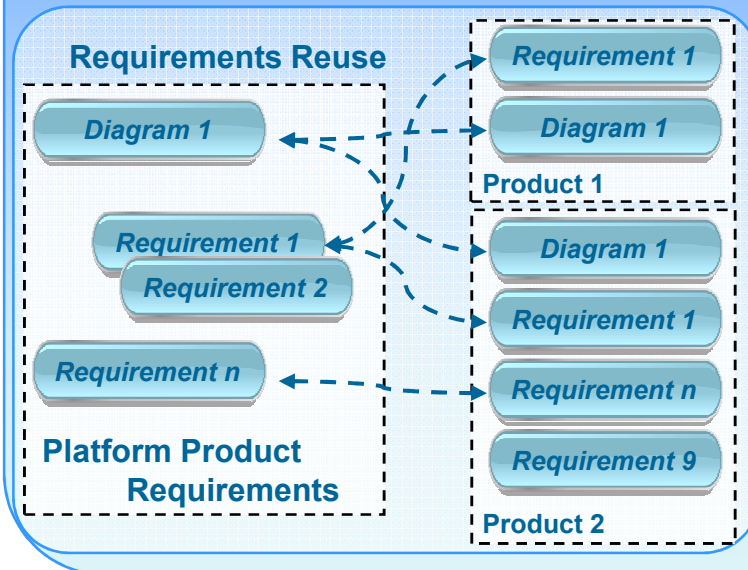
Requirements Reuse

Diagram 1

Requirement 1

Requirement 2

Requirement n

Platform Product Requirements

Requirement 1

Diagram 1

Product 1

Diagram 1

Requirement 1

Requirement n

Requirement 9

Product 2